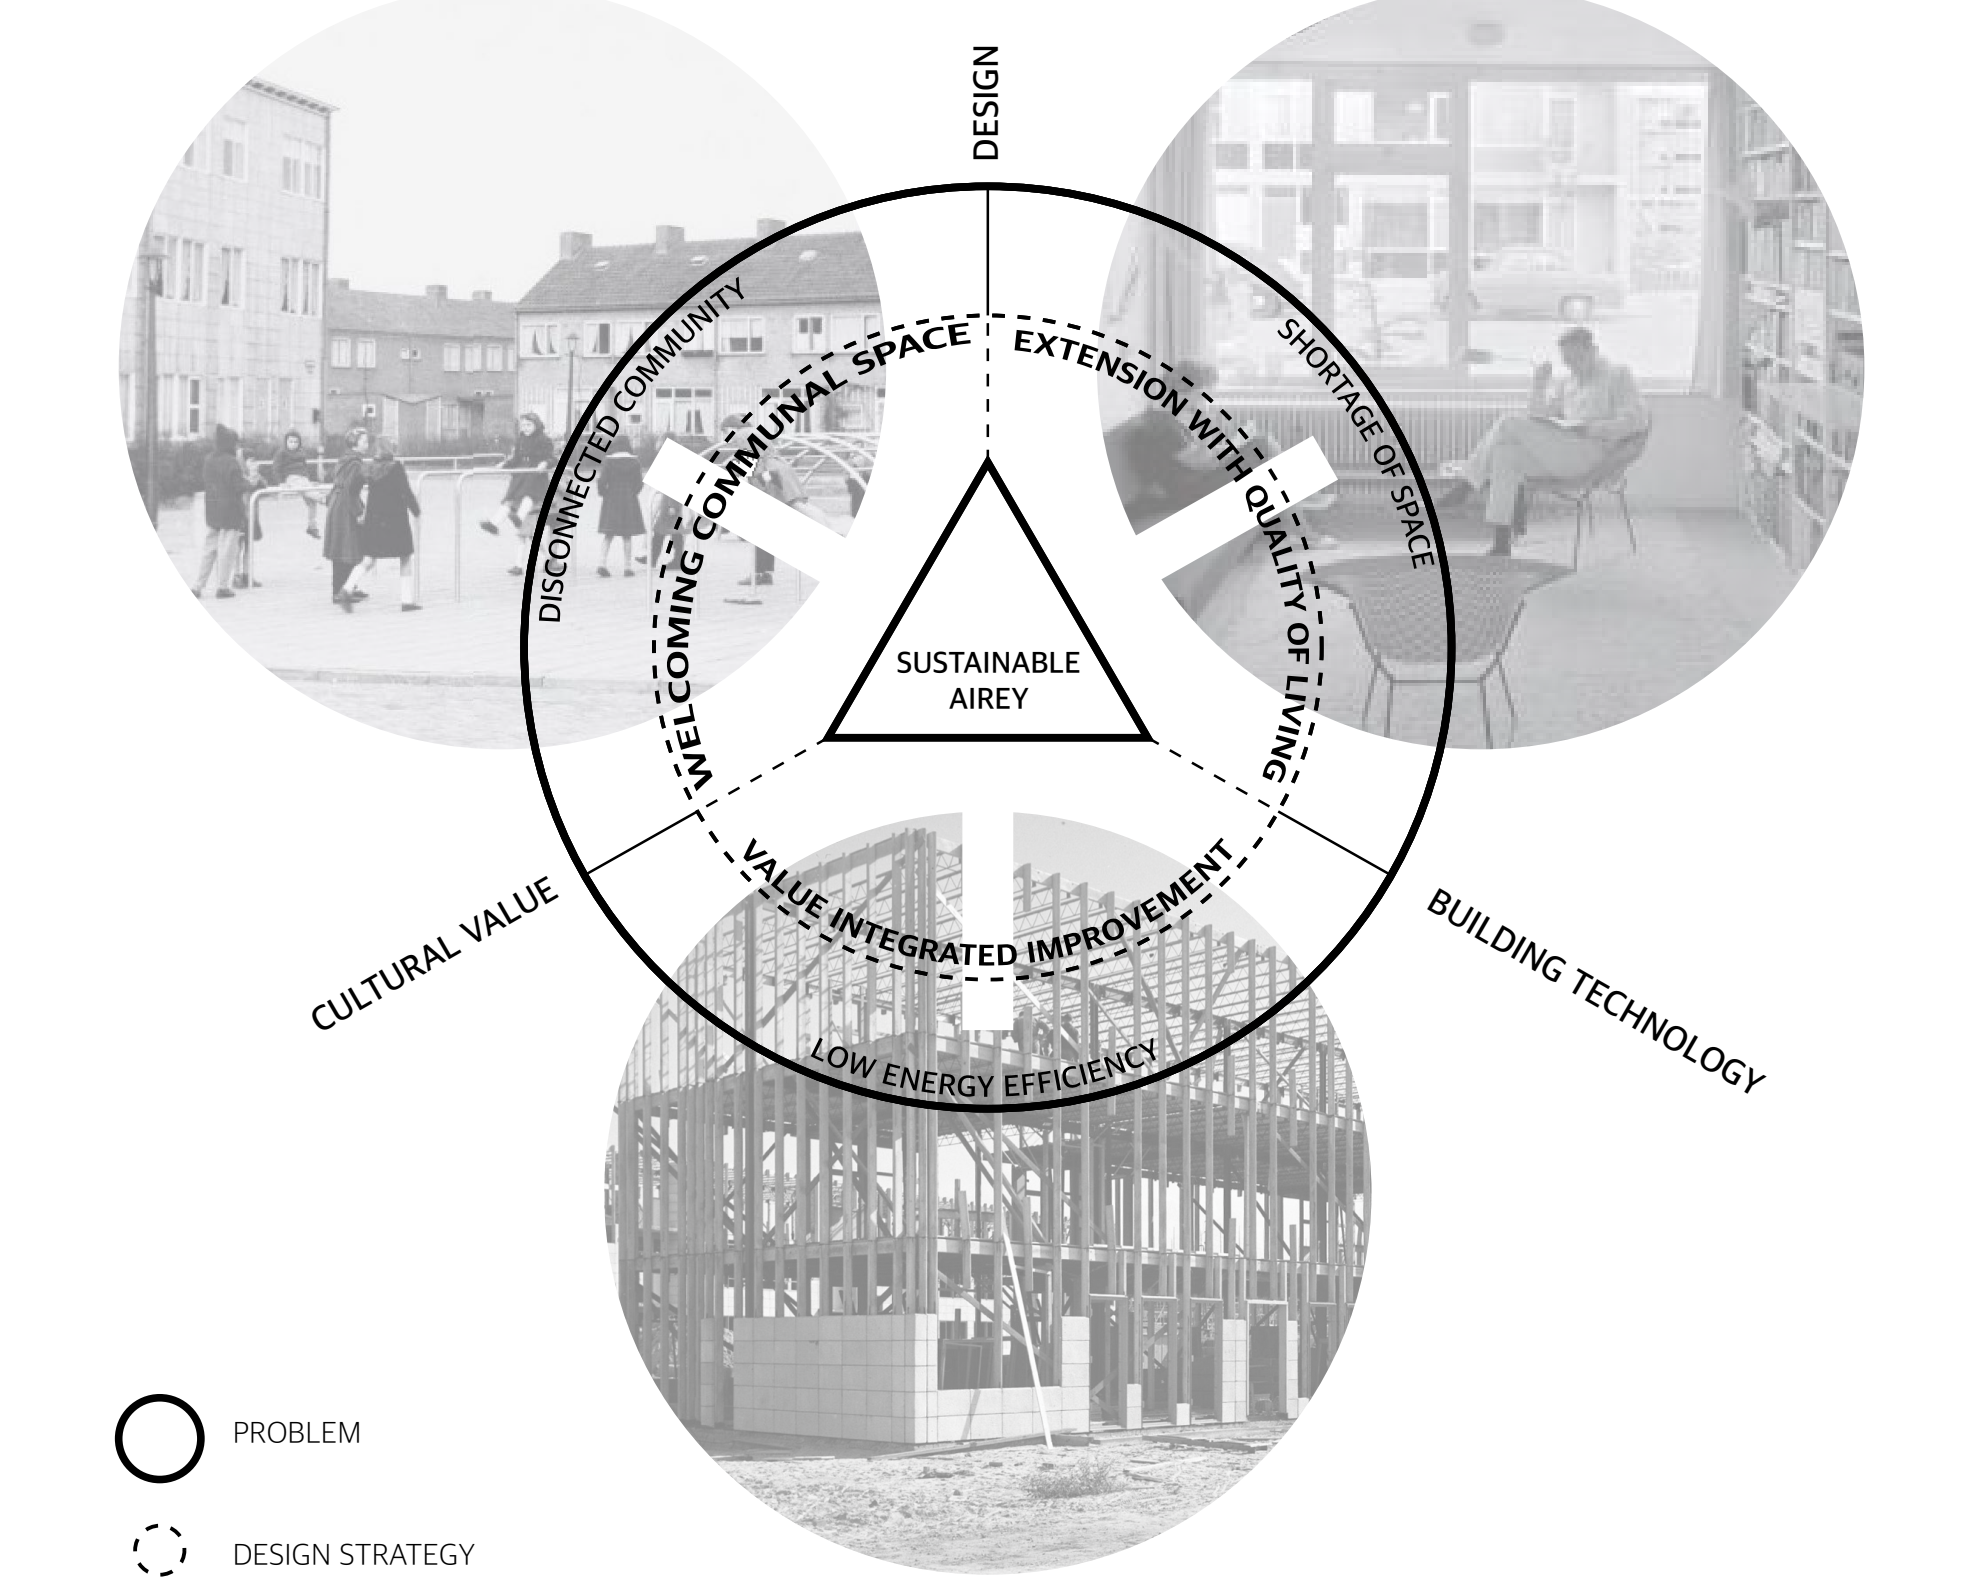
DESIGN

DISCONNECTED COMMUNITY

WELCOMING COMMUNAL SPACE

EXTENSION WITH QUALITY OF LIVING

SHORTAGE OF SPACE

SUSTAINABLE AIREY

CULTURAL VALUE

VALUE INTEGRATED IMPROVEMENT

BUILDING TECHNOLOGY

LOW ENERGY EFFICIENCY

PROBLEM

DESIGN STRATEGY